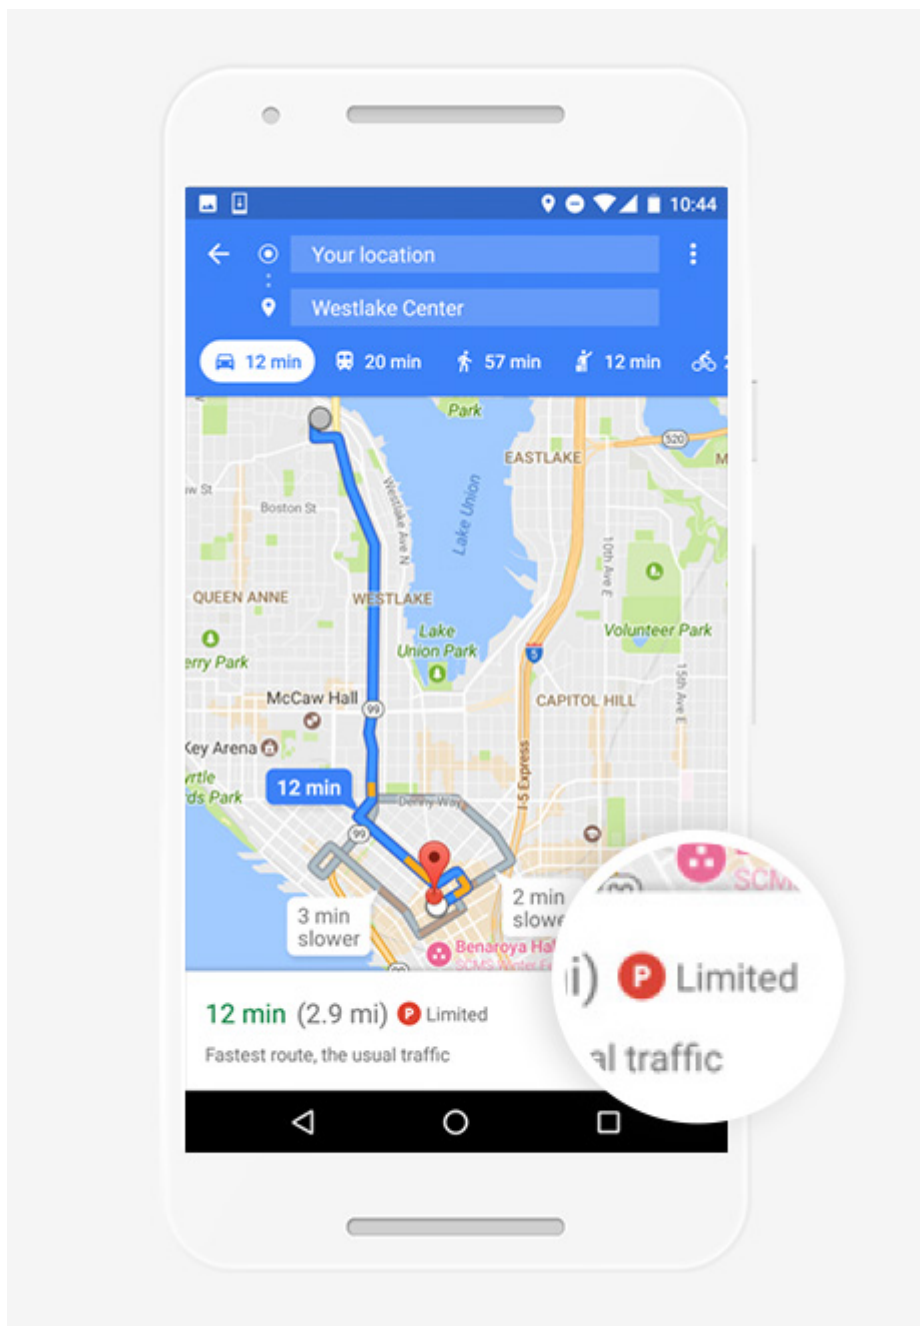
10:44

Your location

Westlake Center

12 min 20 min 57 min 12 min

Park
EASTLAKE
520
M
w St
Boston St
Westlake Ave N
Lake Union
10th Ave E
QUEEN ANNE
WESTLAKE
Lake Union Park
Volunteer Park
erry Park
5
McCaw Hall
CAPITOL HILL
99
15th Ave E
Key Arena
I-5 Express
rtle ds Park
12 min
Denny Way
99
3 min slower
2 min slowe
Benaroya Hal
SCMS Winter Fe
SCM

12 min (2.9 mi) P Limited

Fastest route, the usual traffic

i) P Limited

al traffic